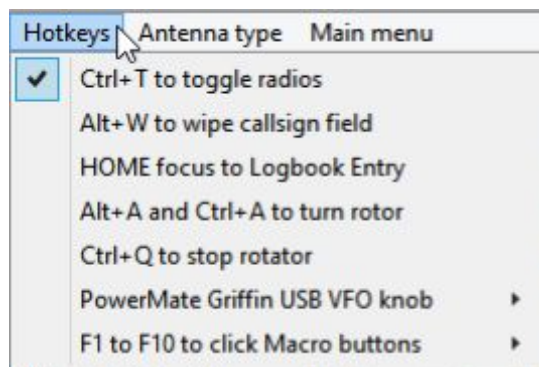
Hotkeys Antenna type Main menu

Ctrl+T to toggle radios
Alt+W to wipe callsign field
HOME focus to Logbook Entry
Alt+A and Ctrl+A to turn rotor
Ctrl+Q to stop rotator
PowerMate Griffin USB VFO knob
F1 to F10 to click Macro buttons